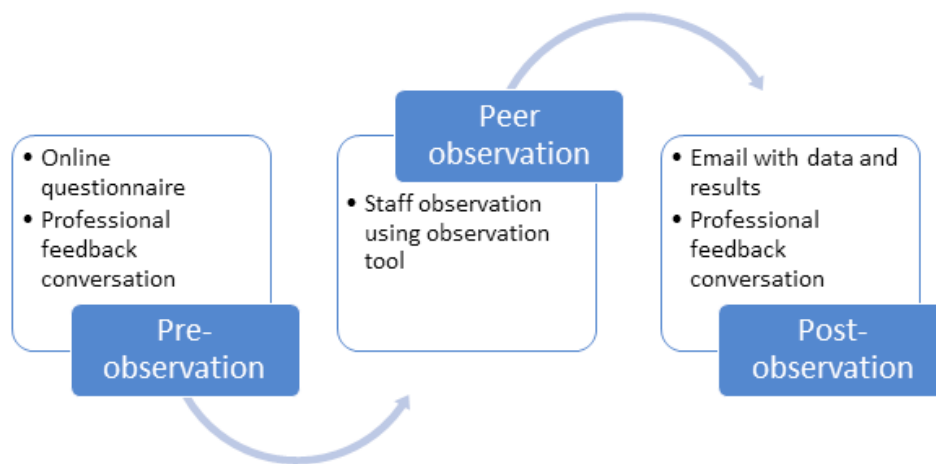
- Online questionnaire
- Professional feedback conversation

Pre-observation

Peer observation

- Staff observation using observation tool

- Email with data and results
- Professional feedback conversation

Post-observation